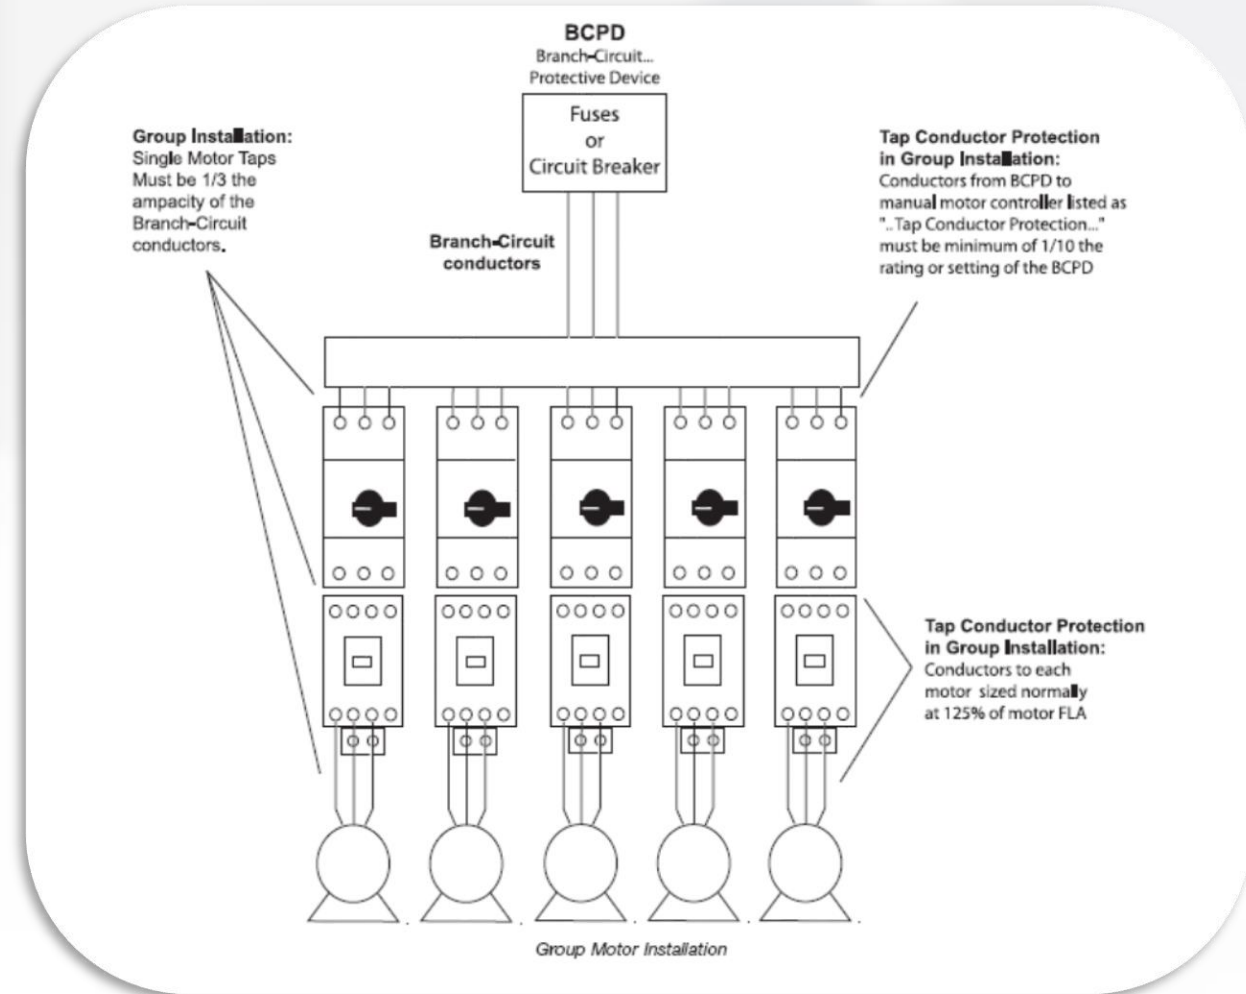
BCPD
Branch-Circuit...
Protective Device

Fuses
or
Circuit Breaker

Group Installation:
Single Motor Taps
Must be 1/3 the
ampacity of the
Branch-Circuit
conductors.

Branch-Circuit
conductors

Tap Conductor Protection
in Group Installation:
Conductors from BCPD to
manual motor controller listed as
"..Tap Conductor Protection..."
must be minimum of 1/10 the
rating or setting of the BCPD

Tap Conductor Protection
in Group Installation:
Conductors to each
motor sized normally
at 125% of motor FLA

Group Motor Installation